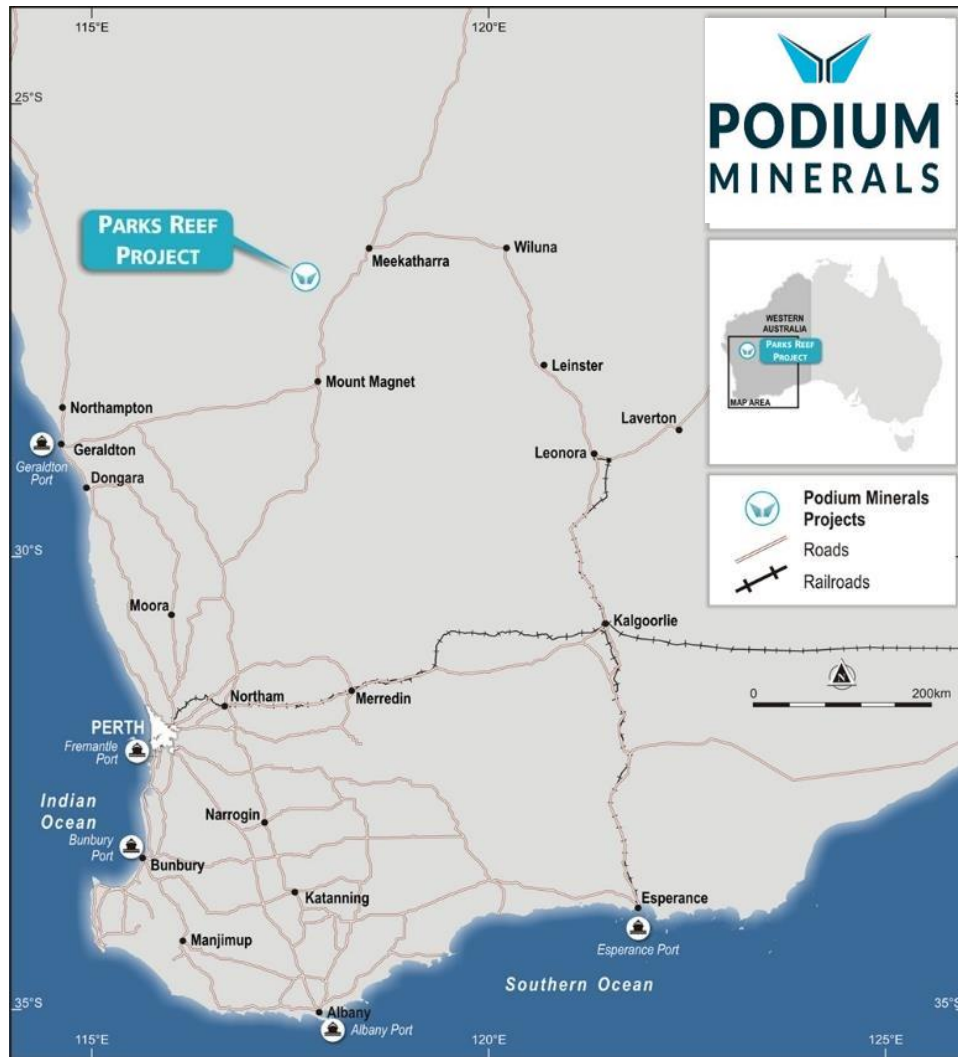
115°E
120°E
25°S
PODIUM
MINERALS
PARKS REEF
PROJECT
Meekatharra
Wiluna
WESTERN AUSTRALIA
PARKS REEF PROJECT
MAP AREA
Leinster
Mount Magnet
Northampton
Laverton
Geraldton
Geraldton Port
Leonora
Dongara
Podium Minerals Projects
Roads
Railroads
30°S
Moora
Kalgoorlie
0
200km
Northam
Merredin
PERTH
Fremantle Port
Indian Ocean
Narrogin
Bunbury Port
Bunbury
Katanning
Esperance
Manjimup
Esperance Port
Southern Ocean
35°S
Albany
Albany Port
35°S
115°E
120°E
125°E